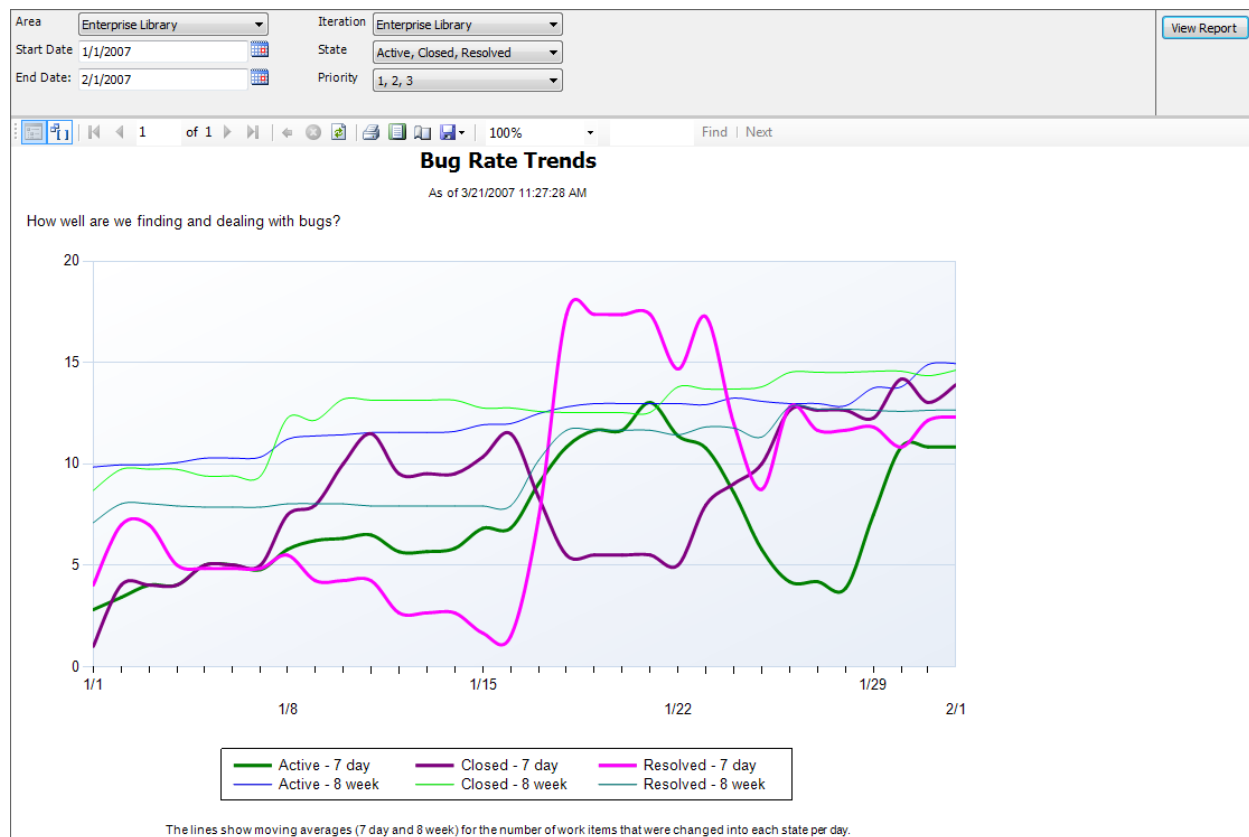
Area Enterprise Library
Start Date 1/1/2007
End Date: 2/1/2007
Iteration Enterprise Library
State Active, Closed, Resolved
Priority 1, 2, 3
View Report

1 of 1 100% Find | Next

Bug Rate Trends

As of 3/21/2007 11:27:28 AM

How well are we finding and dealing with bugs?

20
15
10
5
0
1/1
1/8
1/15
1/22
1/29
2/1

Active - 7 day
Active - 8 week
Closed - 7 day
Closed - 8 week
Resolved - 7 day
Resolved - 8 week

The lines show moving averages (7 day and 8 week) for the number of work items that were changed into each state per day.